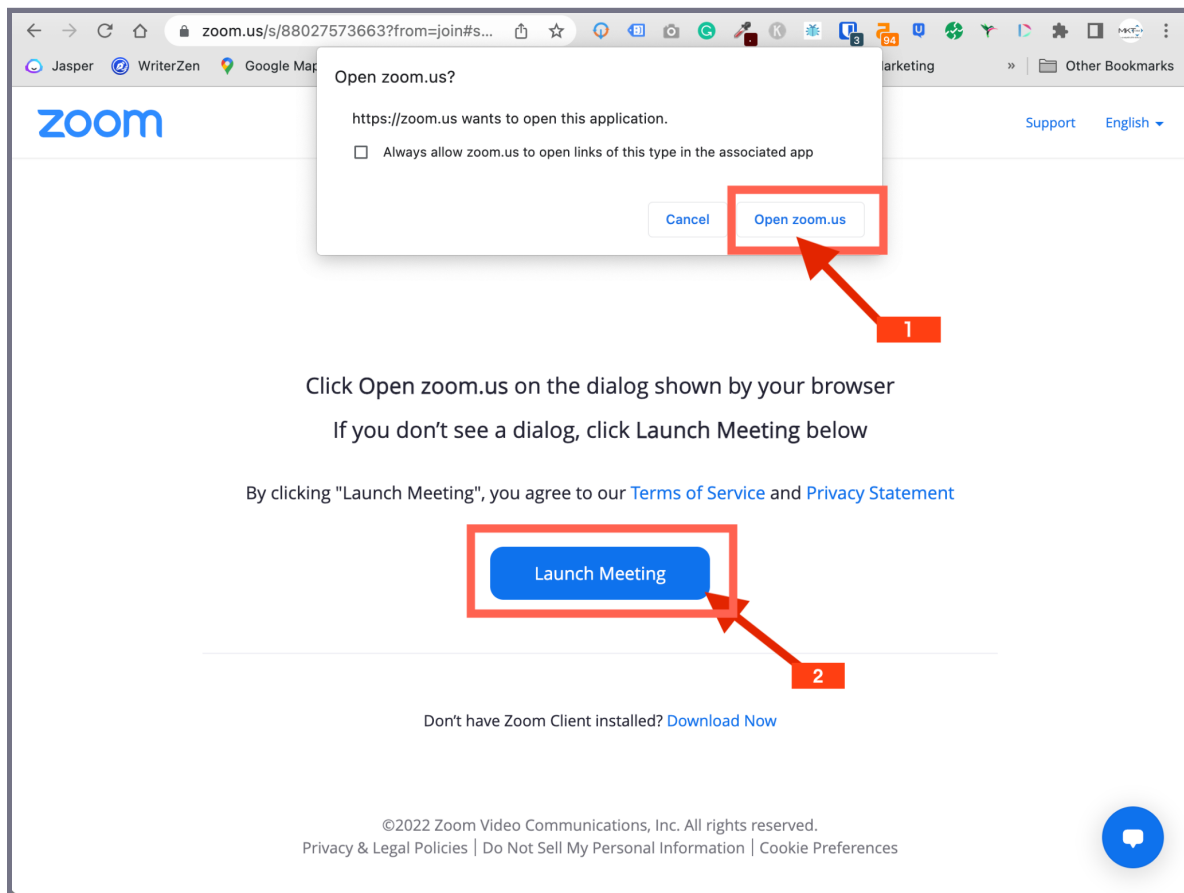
zoom.us/s/88027573663?from=join#s...

3 94

Jasper WriterZen Google Map

Open zoom.us?

https://zoom.us wants to open this application.

Always allow zoom.us to open links of this type in the associated app

Cancel Open zoom.us

larketing » Other Bookmarks

zoom

Support English

1

Click Open zoom.us on the dialog shown by your browser

If you don't see a dialog, click Launch Meeting below

By clicking "Launch Meeting", you agree to our Terms of Service and Privacy Statement

Launch Meeting

2

Don't have Zoom Client installed? Download Now

©2022 Zoom Video Communications, Inc. All rights reserved.

Privacy & Legal Policies | Do Not Sell My Personal Information | Cookie Preferences